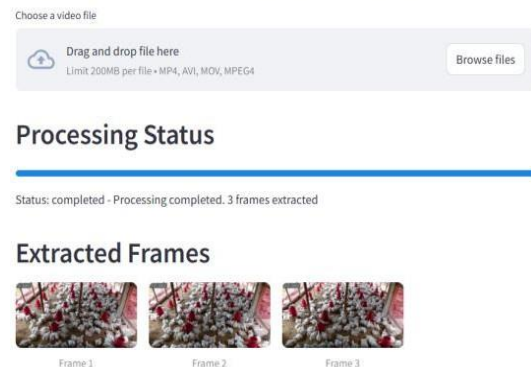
Choose a video file

Drag and drop file here
Limit 200MB per file • MP4, AVI, MOV, MPEG4

Browse files

Processing Status

Status: completed - Processing completed. 3 frames extracted

Extracted Frames

Frame 1
Frame 2
Frame 3